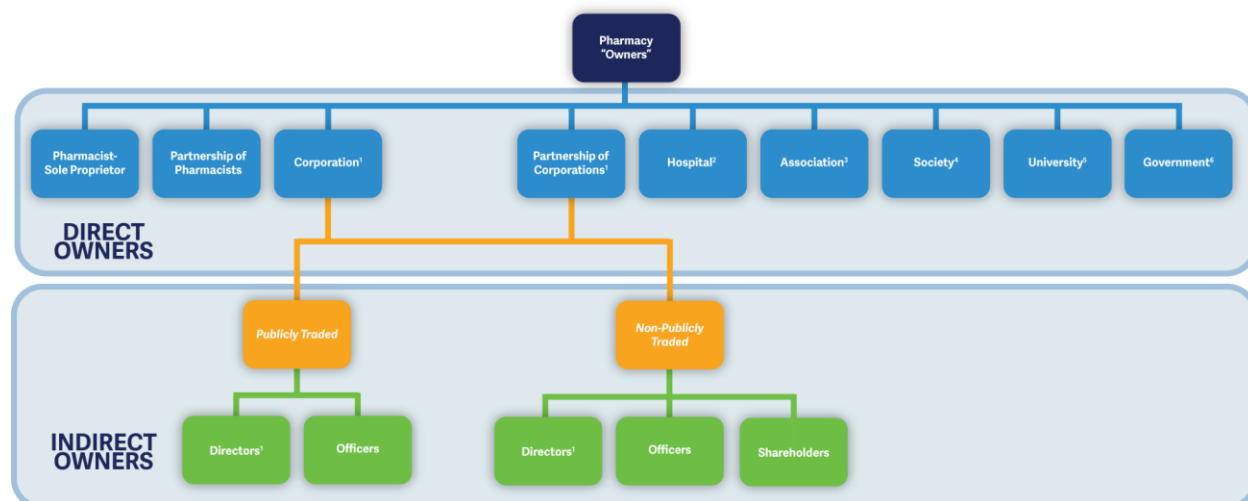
Pharmacy "Owners"

Pharmacist-Sole Proprietor

Partnership of Pharmacists

Corporation$^{1}$

Partnership of Corporations$^{1}$

Hospital$^{2}$

Association$^{3}$

Society$^{4}$

University$^{5}$

Government$^{6}$

DIRECT OWNERS

Publicly Traded

Non-Publicly Traded

INDIRECT OWNERS

Directors$^{1}$

Officers

Directors$^{1}$

Officers

Shareholders